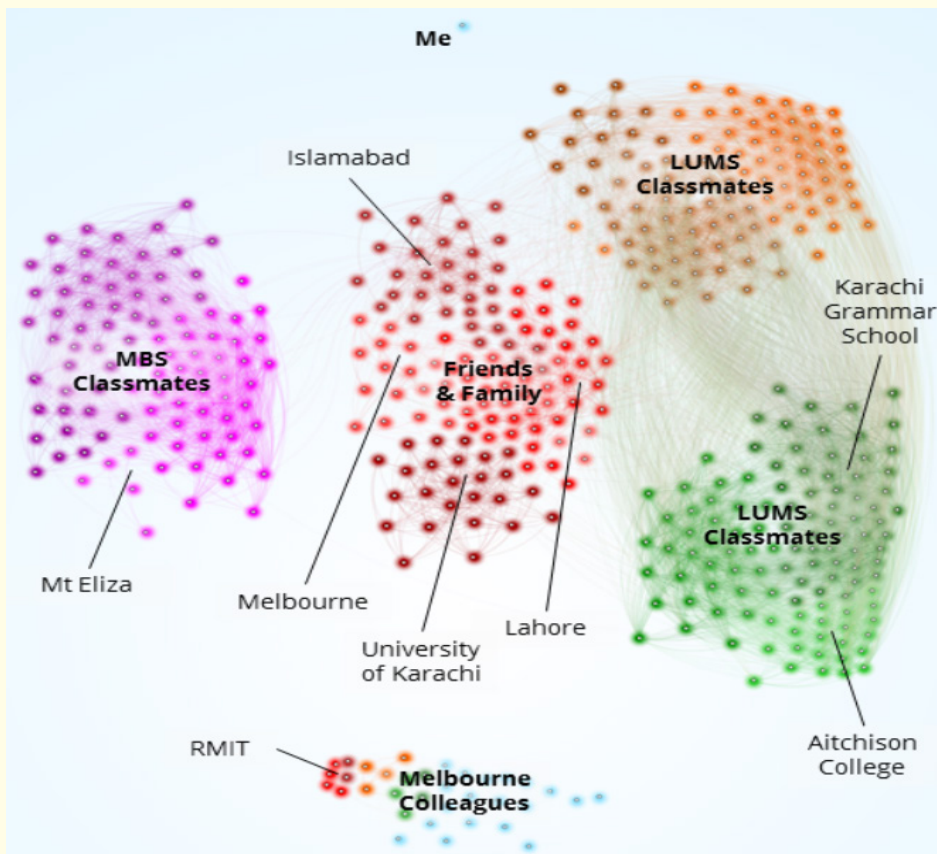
Me

Islamabad

LUMS Classmates

Karachi Grammar School

MBS Classmates

Friends & Family

LUMS Classmates

Mt Eliza

Melbourne

University of Karachi

Lahore

Aitchison College

RMIT

Melbourne Colleagues